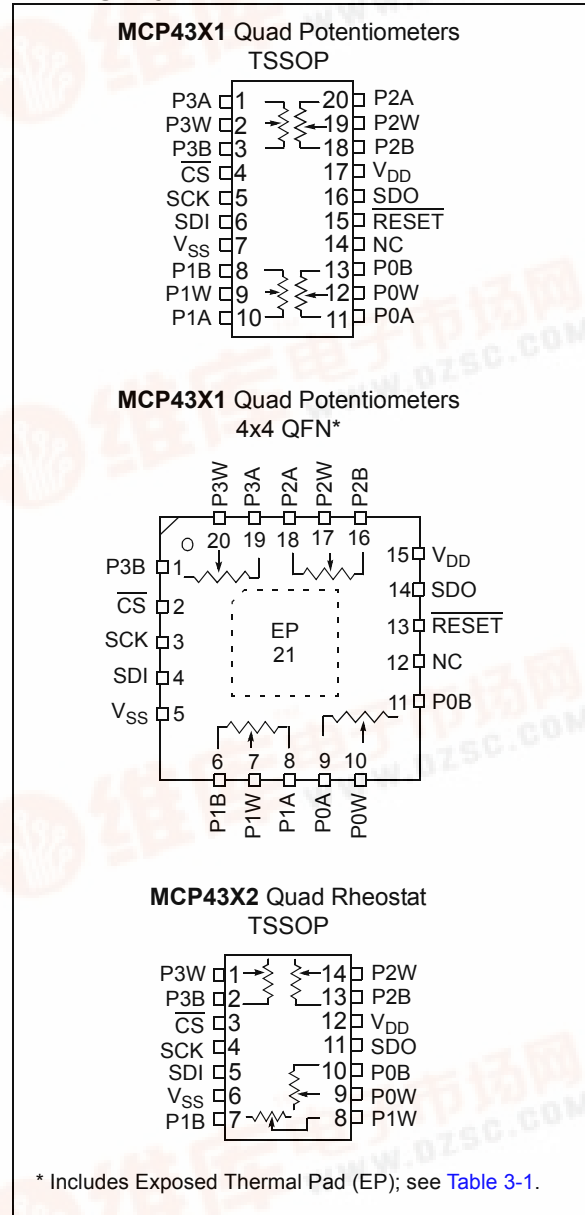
**MCP43X1** Quad Potentiometers
TSSOP

P3A 1
P3W 2
P3B 3
$\overline{CS}$ 4
SCK 5
SDI 6
$V_{SS}$ 7
P1B 8
P1W 9
P1A 10
20 P2A
19 P2W
18 P2B
17 $V_{DD}$
16 SDO
15 $\overline{RESET}$
14 NC
13 P0B
12 P0W
11 P0A

**MCP43X1** Quad Potentiometers
4x4 QFN*

P3W P3A P2A P2W P2B
20 19 18 17 16
P3B 1
$\overline{CS}$ 2
SCK 3
SDI 4
$V_{SS}$ 5
15 $V_{DD}$
14 SDO
13 $\overline{RESET}$
12 NC
11 P0B
EP
21
6 7 8 9 10
P1B P1W P1A P0A P0W

**MCP43X2** Quad Rheostat
TSSOP

P3W 1
P3B 2
$\overline{CS}$ 3
SCK 4
SDI 5
$V_{SS}$ 6
P1B 7
14 P2W
13 P2B
12 $V_{DD}$
11 SDO
10 P0B
9 P0W
8 P1W

* Includes Exposed Thermal Pad (EP); see Table 3-1.